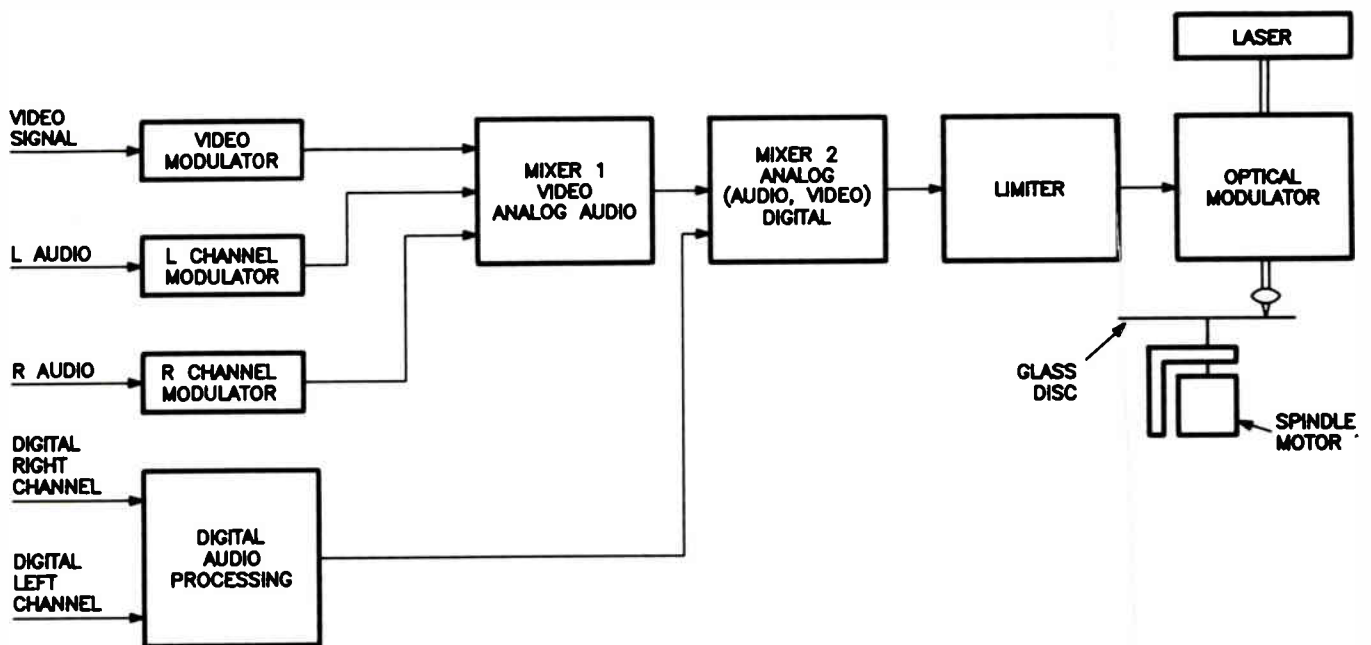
LASER

VIDEO SIGNAL

VIDEO MODULATOR

MIXER 1 VIDEO ANALOG AUDIO

MIXER 2 ANALOG (AUDIO, VIDEO) DIGITAL

LIMITER

OPTICAL MODULATOR

L AUDIO

L CHANNEL MODULATOR

R AUDIO

R CHANNEL MODULATOR

GLASS DISC

SPINDLE MOTOR

DIGITAL RIGHT CHANNEL

DIGITAL LEFT CHANNEL

DIGITAL AUDIO PROCESSING